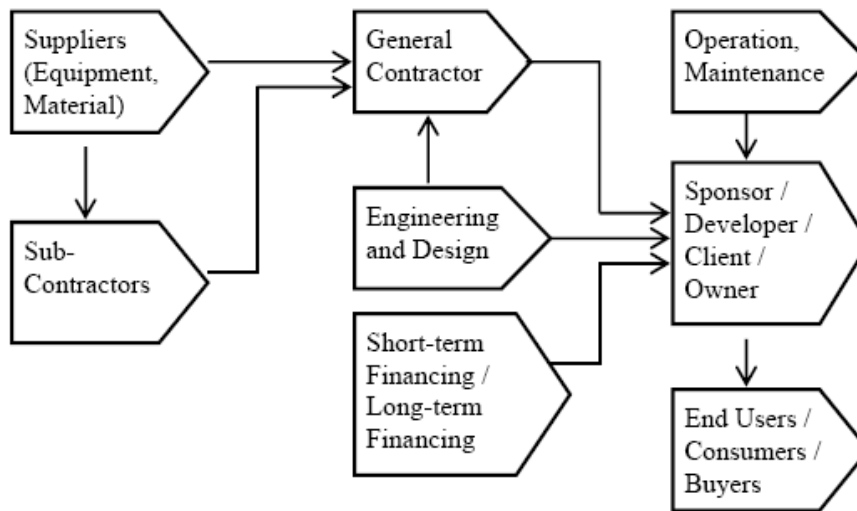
Suppliers (Equipment, Material)

General Contractor

Operation, Maintenance

Sub-Contractors

Engineering and Design

Sponsor / Developer / Client / Owner

Short-term Financing / Long-term Financing

End Users / Consumers / Buyers